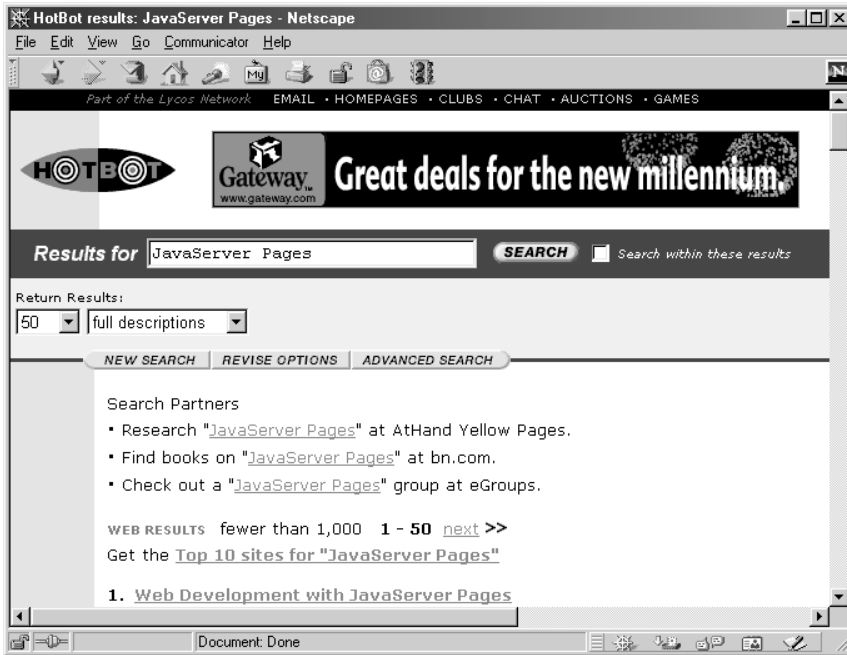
HotBot results: JavaServer Pages - Netscape

File Edit View Go Communicator Help

Part of the Lycos Network EMAIL · HOMEPAGES · CLUBS · CHAT · AUCTIONS · GAMES

HOTBOT

Gateway www.gateway.com Great deals for the new millennium.

Results for JavaServer Pages SEARCH Search within these results

Return Results:
50 full descriptions

NEW SEARCH | REVISE OPTIONS | ADVANCED SEARCH

Search Partners
• Research "JavaServer Pages" at AtHand Yellow Pages.
• Find books on "JavaServer Pages" at bn.com.
• Check out a "JavaServer Pages" group at eGroups.

WEB RESULTS fewer than 1,000 **1 - 50** next >>
Get the Top 10 sites for "JavaServer Pages"

1. Web Development with JavaServer Pages

Document: Done